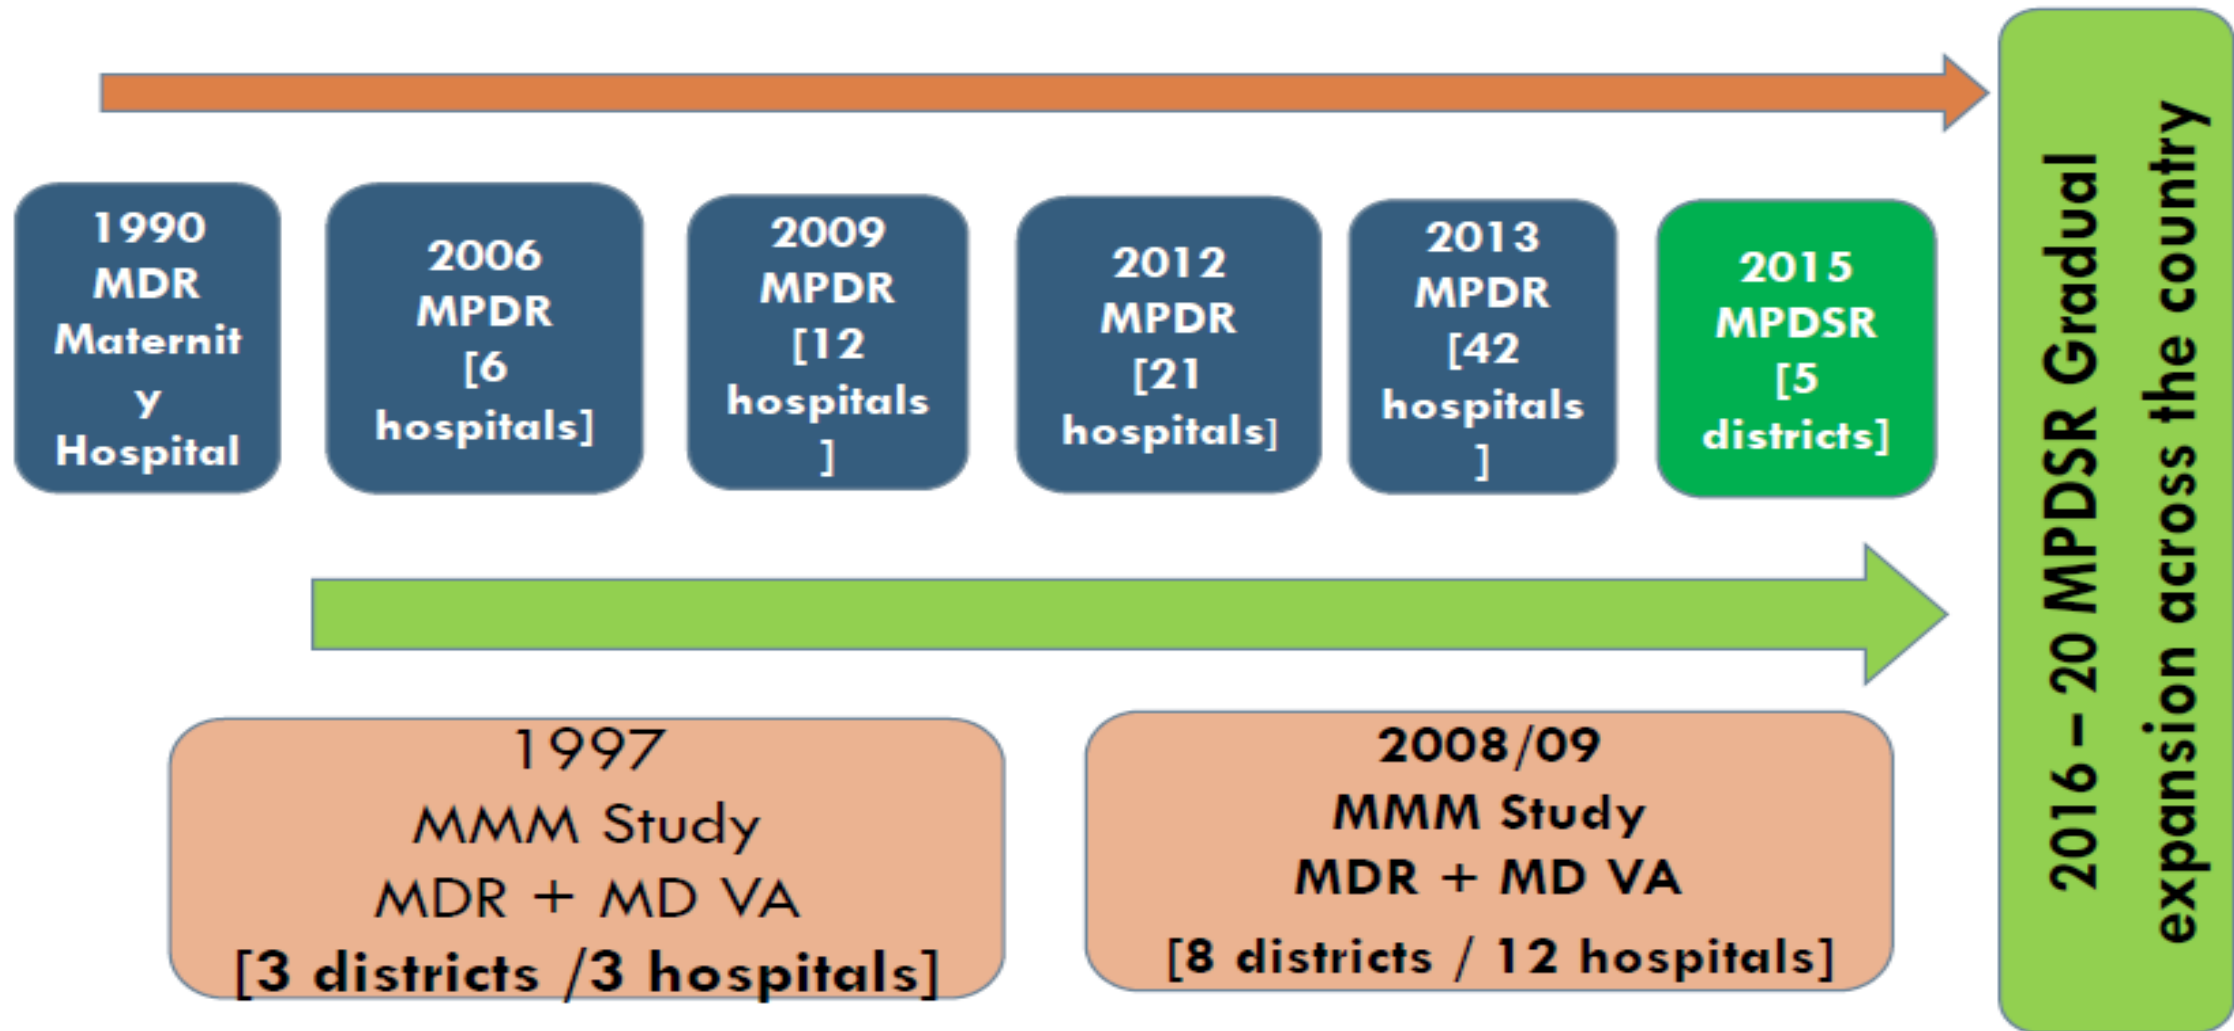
1990 MDR Maternity Hospital

2006 MPDR [6 hospitals]

2009 MPDR [12 hospitals]

2012 MPDR [21 hospitals]

2013 MPDR [42 hospitals]

2015 MPDSR [5 districts]

2016 – 20 MPDSR Gradual expansion across the country

1997 MMM Study MDR + MD VA [3 districts /3 hospitals]

2008/09 MMM Study MDR + MD VA [8 districts / 12 hospitals]